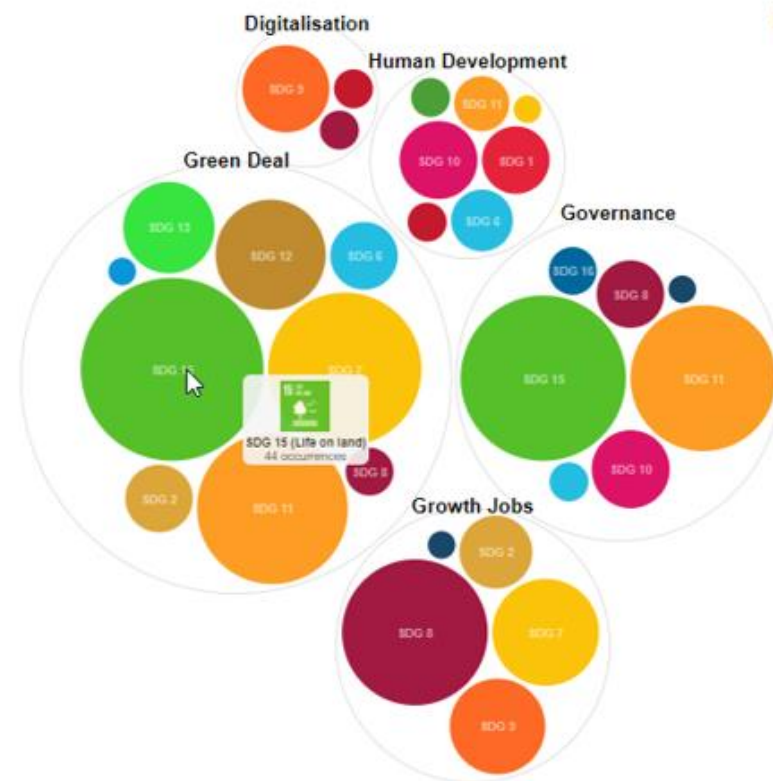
Digitalisation

SDG 3

Human Development

SDG 11

SDG 10

SDG 1

SDG 4

Green Deal

SDG 13

SDG 12

SDG 6

SDG 15

SDG 7

15

SDG 15 (Life on land)
44 occurrences

SDG 8

SDG 2

SDG 11

Governance

SDG 16

SDG 8

SDG 15

SDG 11

SDG 10

Growth Jobs

SDG 2

SDG 8

SDG 7

SDG 9